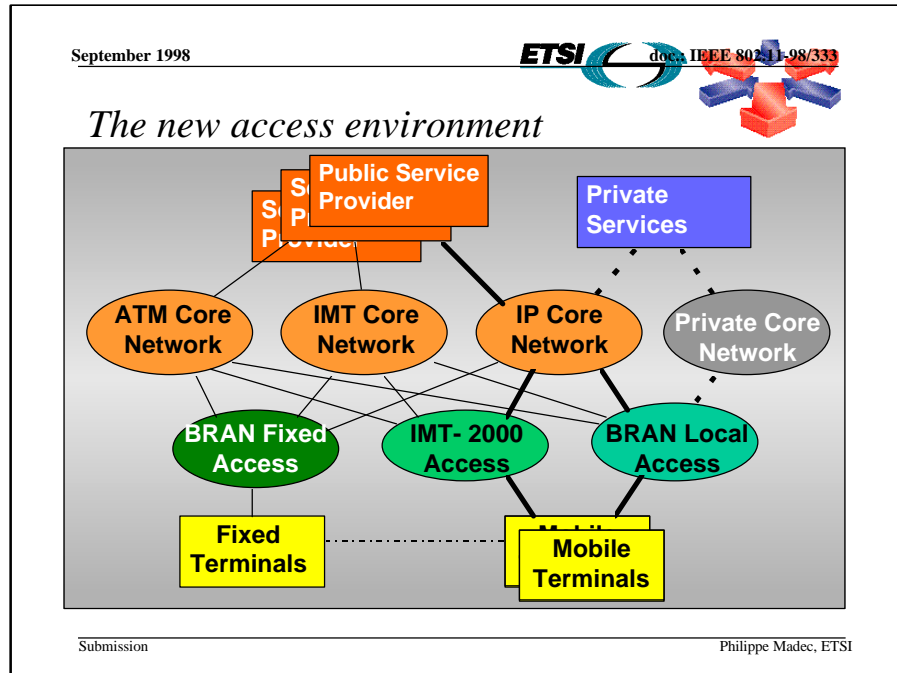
September 1998

ETSI

doc.: IEEE 802.11-98/333

The new access environment

Se P Provider

Se P

Public Service Provider

Private Services

ATM Core Network

IMT Core Network

IP Core Network

Private Core Network

BRAN Fixed Access

IMT- 2000 Access

BRAN Local Access

Fixed Terminals

Mobi

Mobile Terminals

Submission

Philippe Madec, ETSI